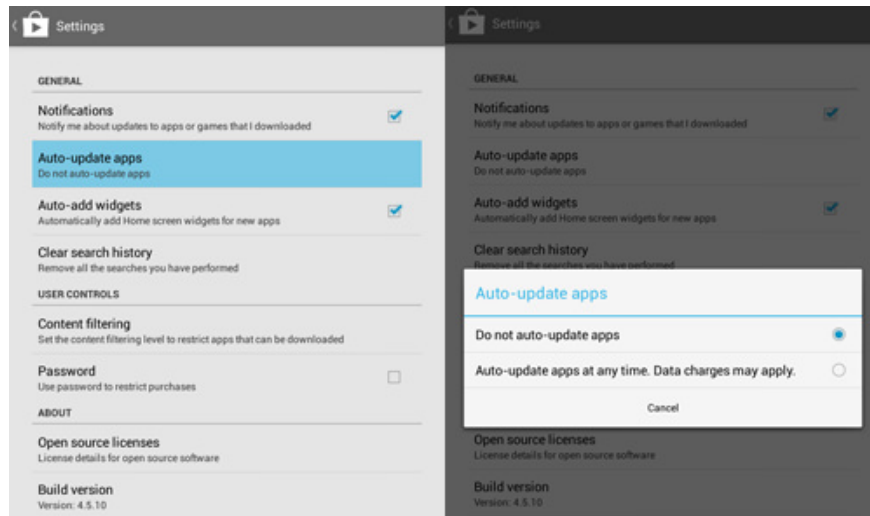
Settings

GENERAL

Notifications
Notify me about updates to apps or games that I downloaded

Auto-update apps
Do not auto-update apps

Auto-add widgets
Automatically add Home screen widgets for new apps

Clear search history
Remove all the searches you have performed

USER CONTROLS

Content filtering
Set the content filtering level to restrict apps that can be downloaded

Password
Use password to restrict purchases

ABOUT

Open source licenses
License details for open source software

Build version
Version: 4.5.10

Settings

GENERAL

Notifications
Notify me about updates to apps or games that I downloaded

Auto-update apps
Do not auto-update apps

Auto-add widgets
Automatically add Home screen widgets for new apps

Clear search history
Remove all the searches you have performed

Auto-update apps

Do not auto-update apps

Auto-update apps at any time. Data charges may apply.

Cancel

Open source licenses
License details for open source software

Build version
Version: 4.5.10